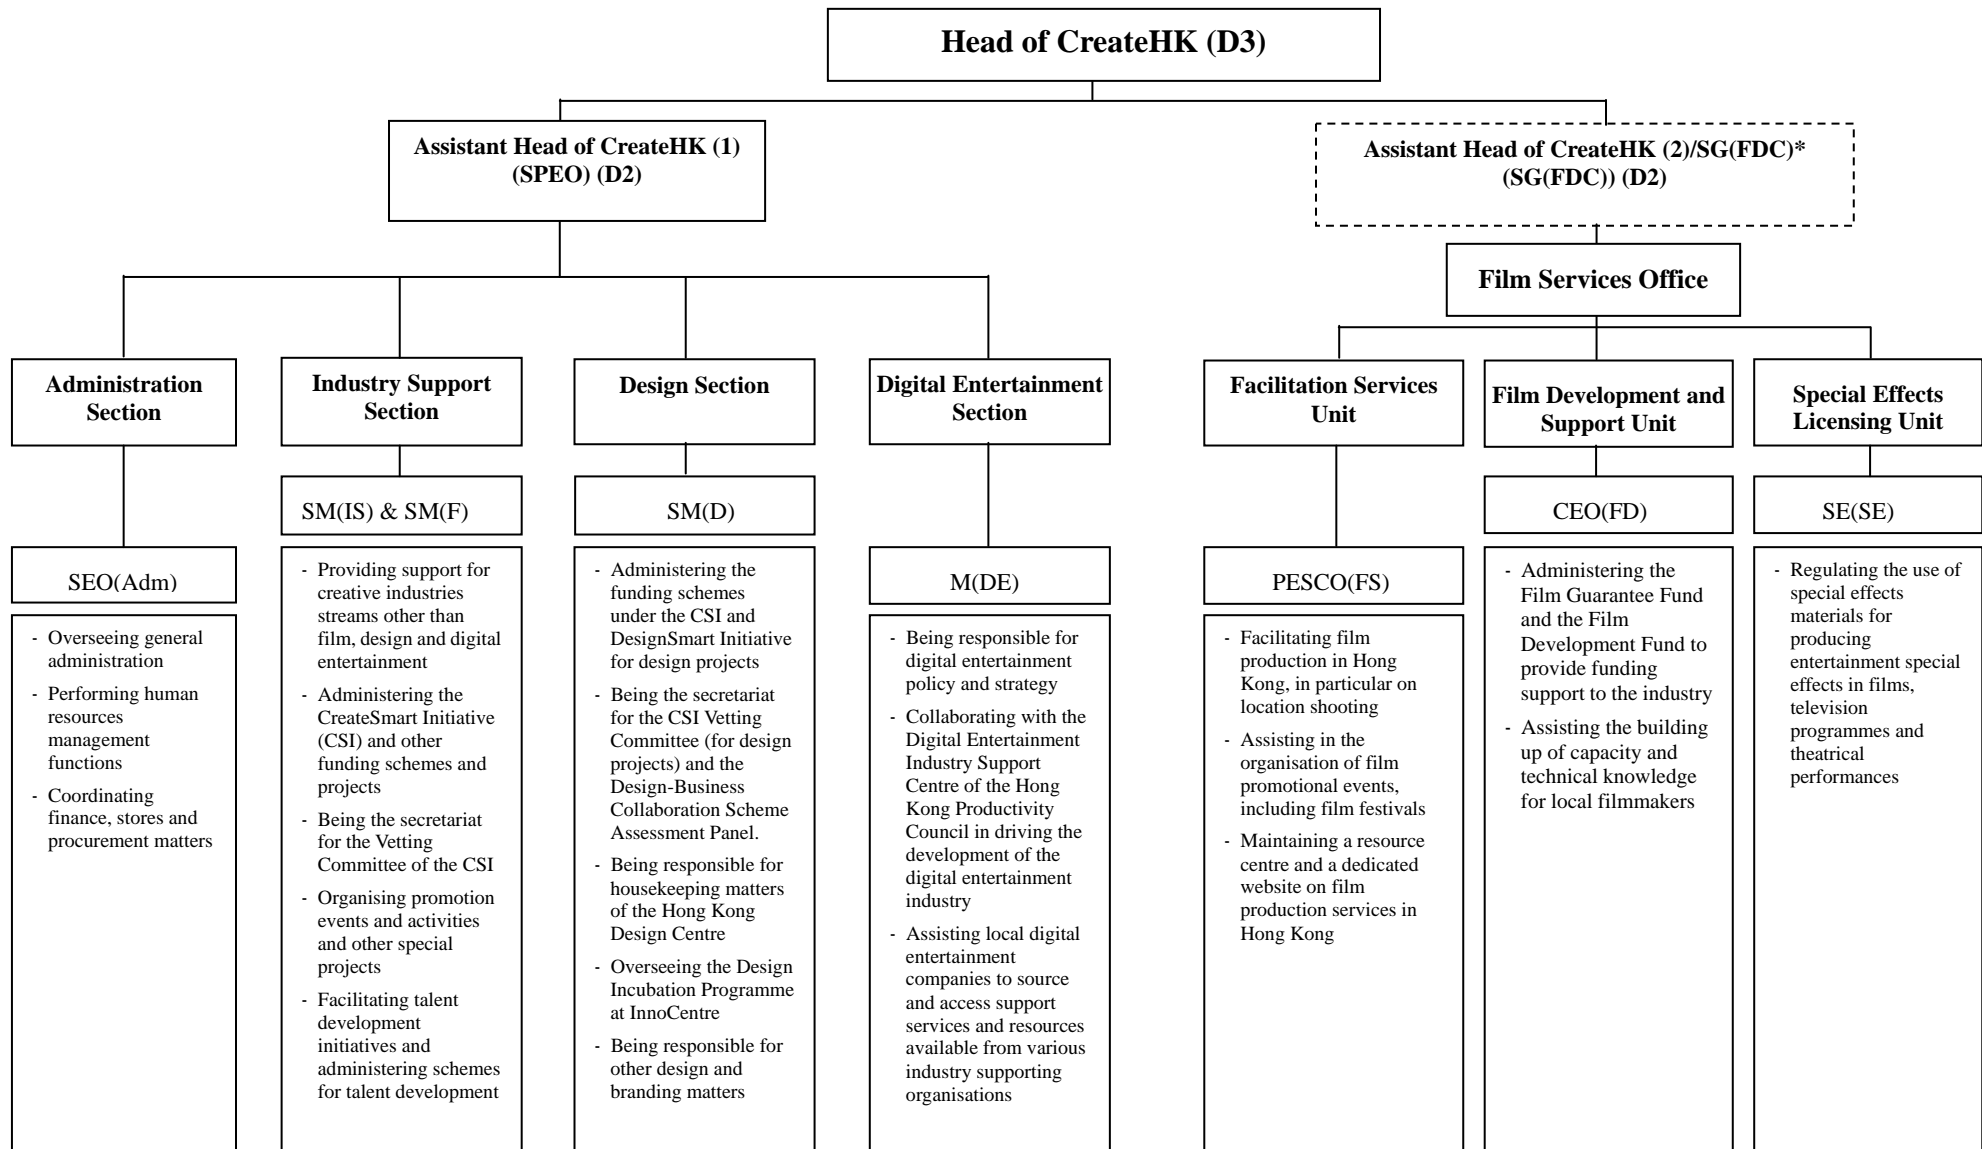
Head of CreateHK (D3)

Assistant Head of CreateHK (1) (SPEO) (D2)

Assistant Head of CreateHK (2)/SG(FDC)* (SG(FDC)) (D2)

Film Services Office

Administration Section

SEO(Adm)

- Overseeing general administration
- Performing human resources management functions
- Coordinating finance, stores and procurement matters

Industry Support Section

SM(IS) & SM(F)

- Providing support for creative industries streams other than film, design and digital entertainment
- Administering the CreateSmart Initiative (CSI) and other funding schemes and projects
- Being the secretariat for the Vetting Committee of the CSI
- Organising promotion events and activities and other special projects
- Facilitating talent development initiatives and administering schemes for talent development

Design Section

SM(D)

- Administering the funding schemes under the CSI and DesignSmart Initiative for design projects
- Being the secretariat for the CSI Vetting Committee (for design projects) and the Design-Business Collaboration Scheme Assessment Panel.
- Being responsible for housekeeping matters of the Hong Kong Design Centre
- Overseeing the Design Incubation Programme at InnoCentre
- Being responsible for other design and branding matters

Digital Entertainment Section

M(DE)

- Being responsible for digital entertainment policy and strategy
- Collaborating with the Digital Entertainment Industry Support Centre of the Hong Kong Productivity Council in driving the development of the digital entertainment industry
- Assisting local digital entertainment companies to source and access support services and resources available from various industry supporting organisations

Facilitation Services Unit

PESCO(FS)

- Facilitating film production in Hong Kong, in particular on location shooting
- Assisting in the organisation of film promotional events, including film festivals
- Maintaining a resource centre and a dedicated website on film production services in Hong Kong

Film Development and Support Unit

CEO(FD)

- Administering the Film Guarantee Fund and the Film Development Fund to provide funding support to the industry
- Assisting the building up of capacity and technical knowledge for local filmmakers

Special Effects Licensing Unit

SE(SE)

- Regulating the use of special effects materials for producing entertainment special effects in films, television programmes and theatrical performances